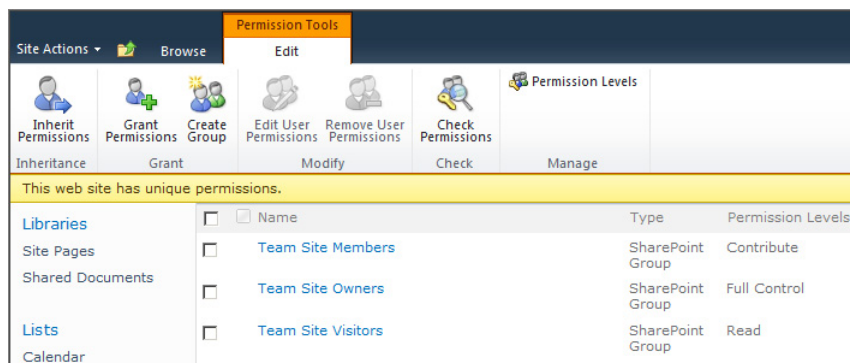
Permission Tools

Site Actions ▾ Browse Edit

Inherit Permissions
Inheritance

Grant Permissions
Create Group
Grant

Edit User Permissions
Remove User Permissions
Modify

Check Permissions
Check

Permission Levels
Manage

This web site has unique permissions.

Libraries
Site Pages
Shared Documents

Lists
Calendar

| | Name | Type | Permission Levels |
|---|---|---|---|
| | Team Site Members | SharePoint Group | Contribute |
| | Team Site Owners | SharePoint Group | Full Control |
| | Team Site Visitors | SharePoint Group | Read |